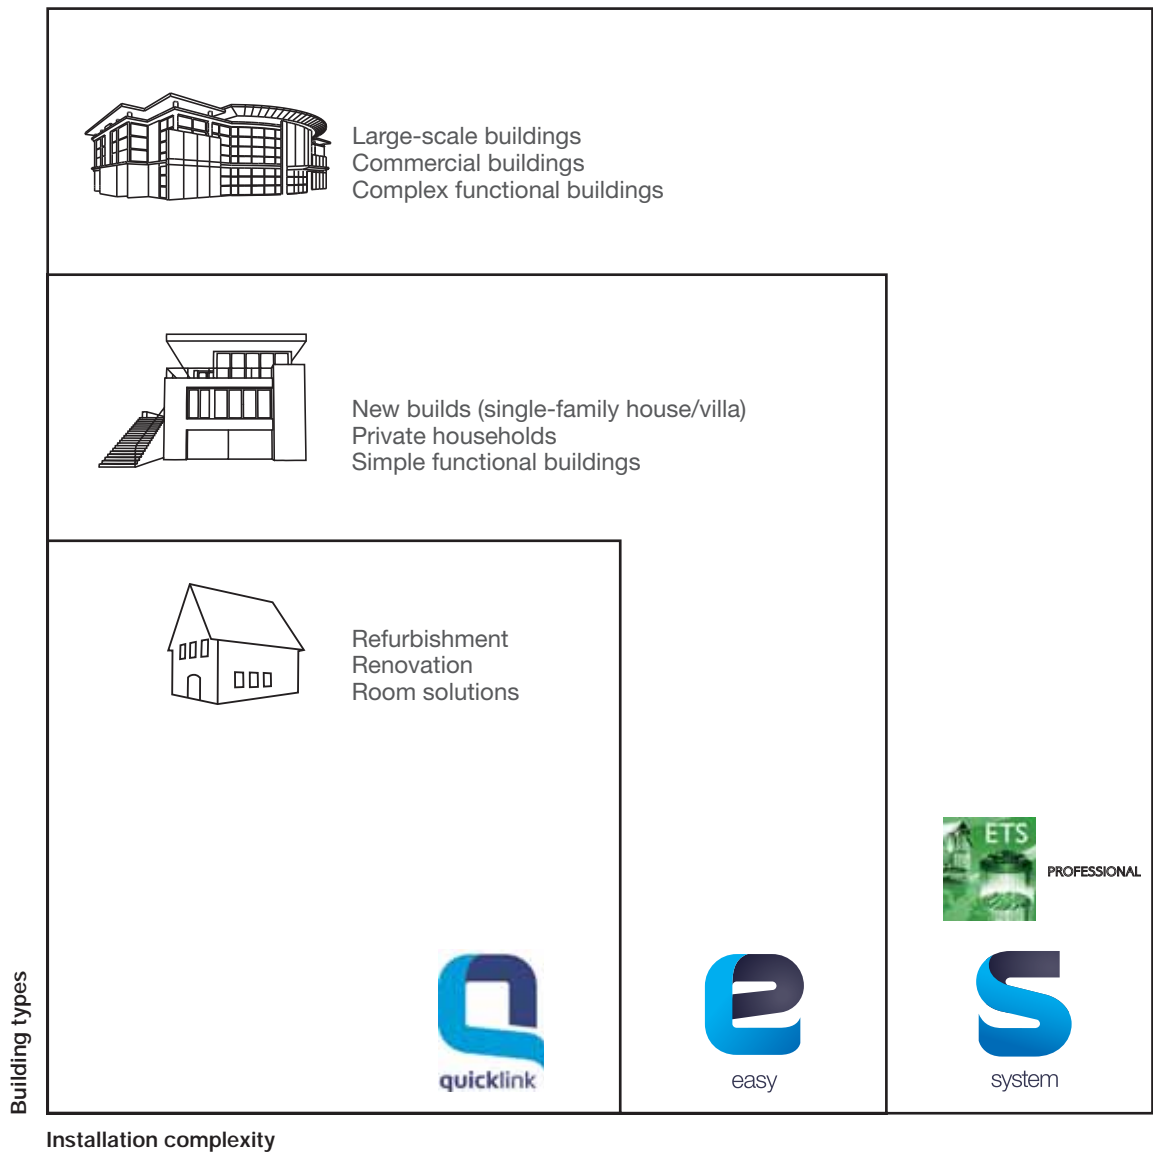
Large-scale buildings
Commercial buildings
Complex functional buildings

New builds (single-family house/villa)
Private households
Simple functional buildings

Refurbishment
Renovation
Room solutions

ETS PROFESSIONAL

quicklink

easy

system

Building types

Installation complexity